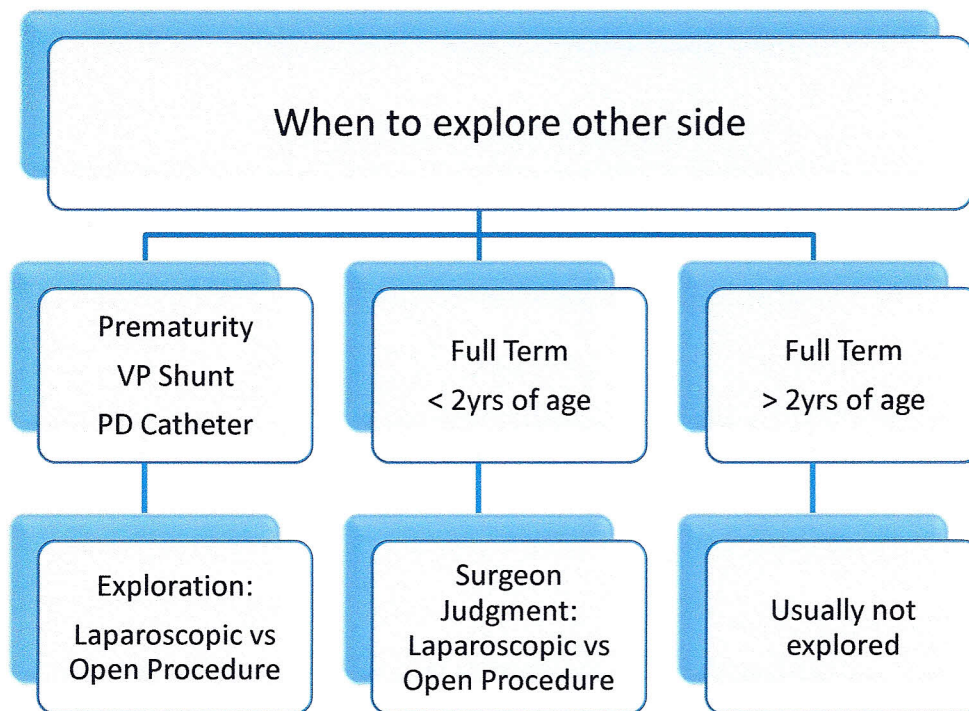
When to explore other side

Prematurity
VP Shunt
PD Catheter

Full Term
< 2yrs of age

Full Term
> 2yrs of age

Exploration:
Laparoscopic vs
Open Procedure

Surgeon
Judgment:
Laparoscopic vs
Open Procedure

Usually not
explored